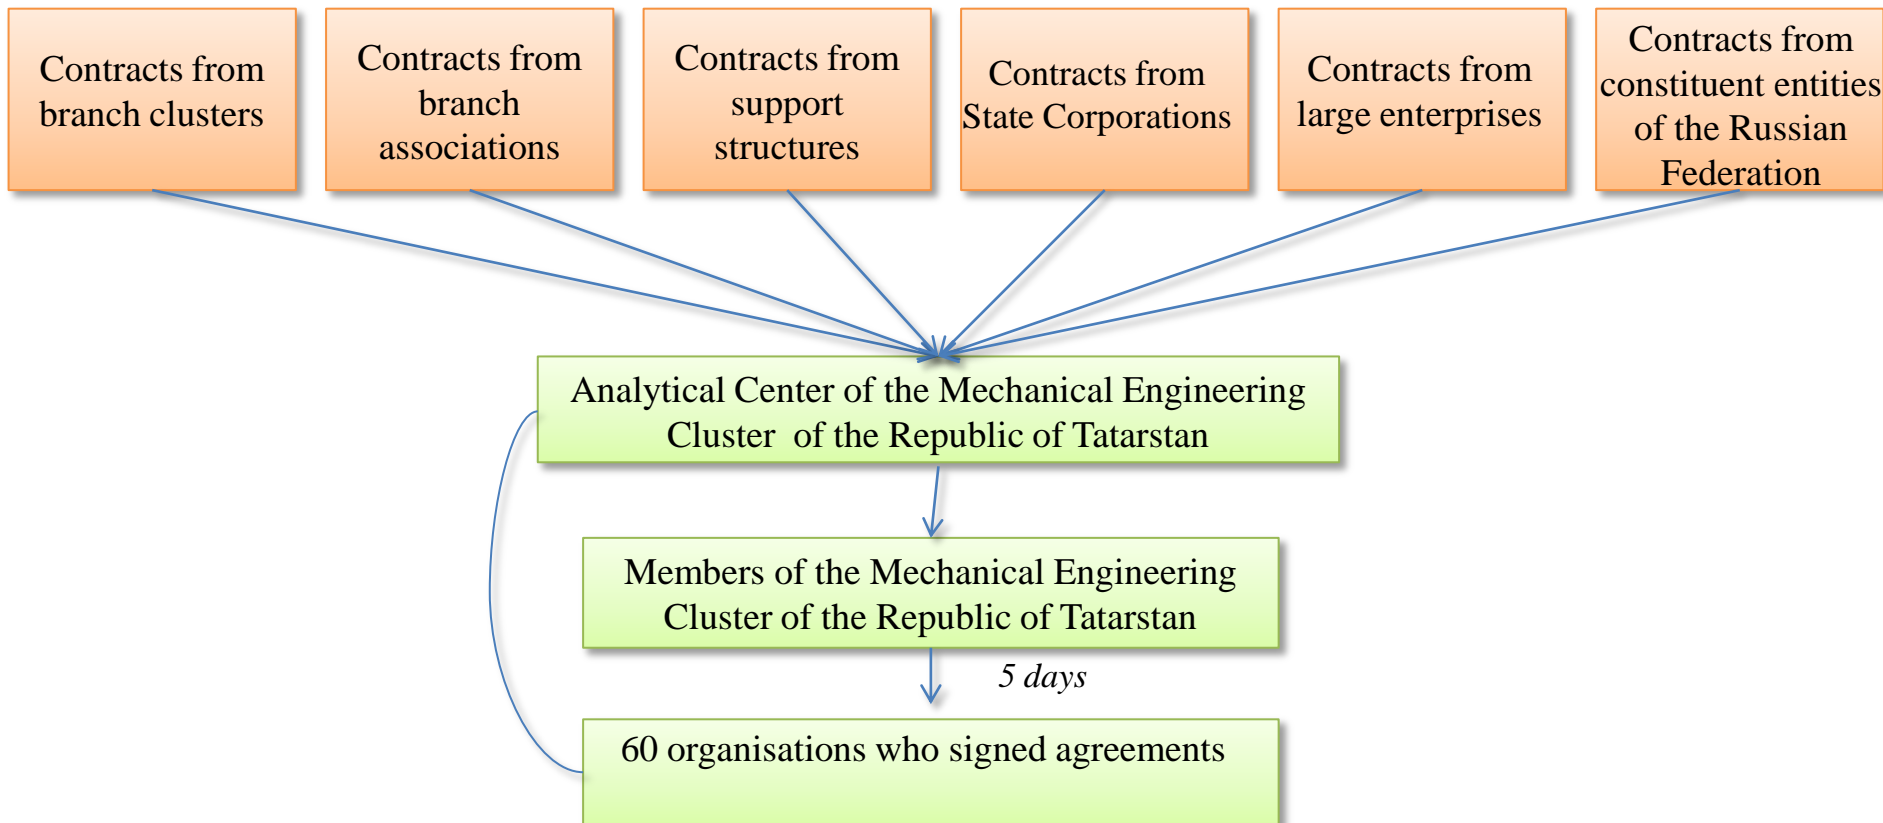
Contracts from branch clusters

Contracts from branch associations

Contracts from support structures

Contracts from State Corporations

Contracts from large enterprises

Contracts from constituent entities of the Russian Federation

Analytical Center of the Mechanical Engineering Cluster of the Republic of Tatarstan

Members of the Mechanical Engineering Cluster of the Republic of Tatarstan

5 days

60 organisations who signed agreements